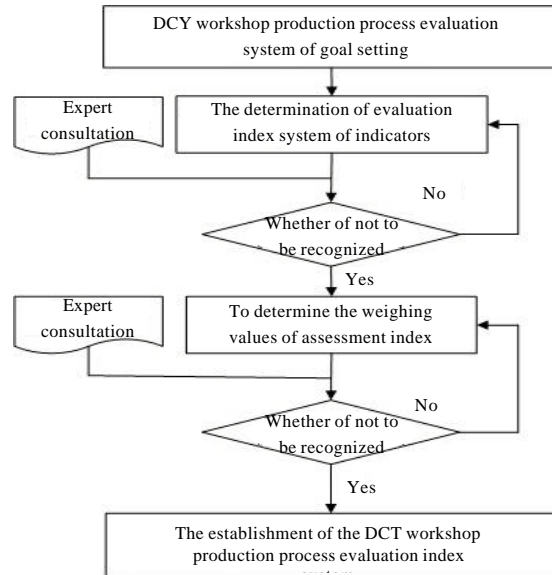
DCY workshop production process evaluation system of goal setting

Expert consultation

The determination of evaluation index system of indicators

No

Whether of not to be recognized

Yes

Expert consultation

To determine the weighing values of assessment index

No

Whether of not to be recognized

Yes

The establishment of the DCT workshop production process evaluation index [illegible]